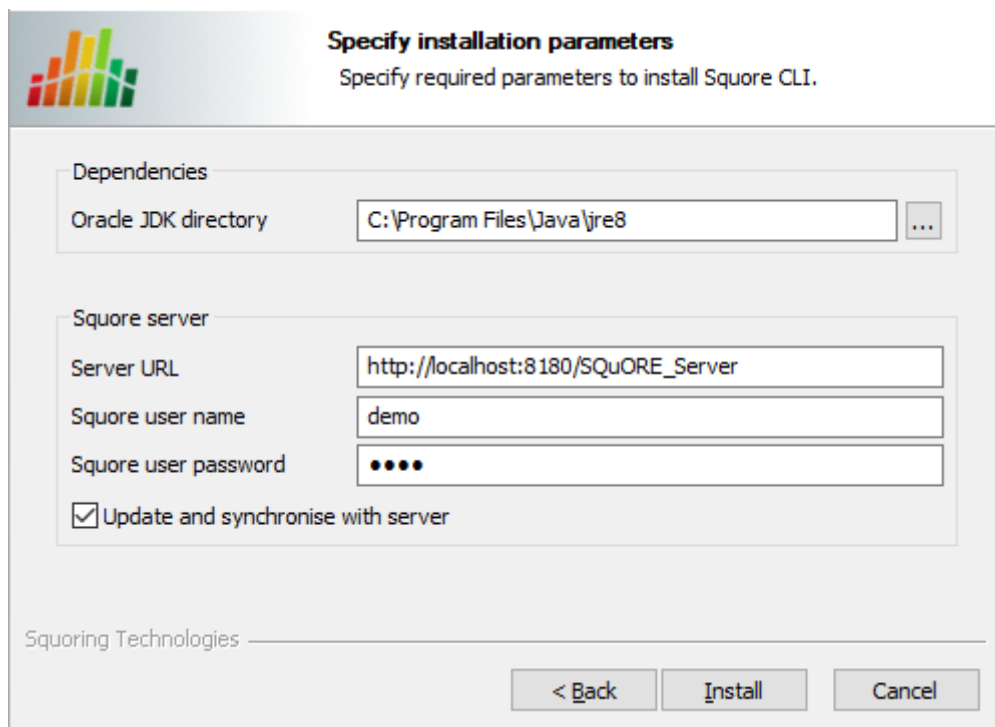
Specify installation parameters
Specify required parameters to install Squore CLI.

Dependencies
Oracle JDK directory C:\Program Files\Java\jre8 ...

Squore server
Server URL http://localhost:8180/SQuORE_Server
Squore user name demo
Squore user password ••••
☑ Update and synchronise with server

Squoring Technologies

< Back Install Cancel